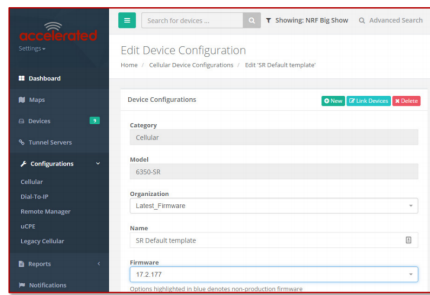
accelerated
Settings

Search for devices ...
Showing: NRF Big Show
Advanced Search

Edit Device Configuration
Home / Cellular Device Configurations / Edit 'SR Default template'

Dashboard
Maps
Devices
Tunnel Servers
Configurations
Cellular
Dial-To-IP
Remote Manager
uCPE
Legacy Cellular
Reports
Notifications

Device Configurations
New
Link Devices
Delete

Category
Cellular

Model
6350-SR

Organization
Latest_Firmware

Name
SR Default template

Firmware
17.2.177

Options highlighted in blue denotes non-production firmware